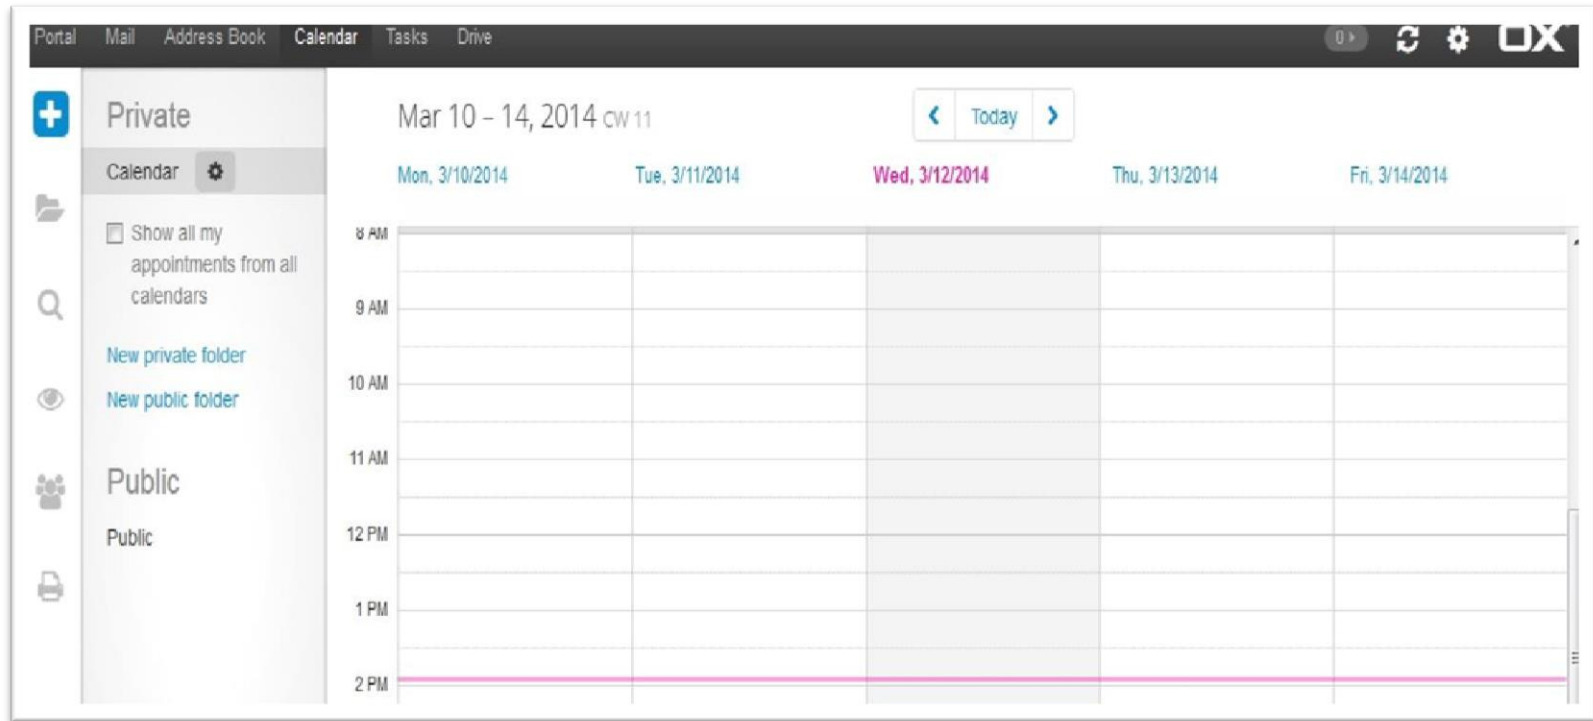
Portal Mail Address Book Calendar Tasks Drive

0

OX

Private

Calendar

Show all my appointments from all calendars

New private folder

New public folder

Public

Public

Mar 10 – 14, 2014 CW 11

Today

Mon, 3/10/2014 Tue, 3/11/2014 Wed, 3/12/2014 Thu, 3/13/2014 Fri, 3/14/2014

8 AM

9 AM

10 AM

11 AM

12 PM

1 PM

2 PM